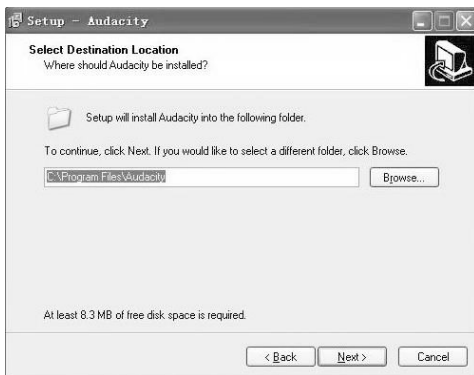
Setup - Audacity

Select Destination Location
Where should Audacity be installed?

Setup will install Audacity into the following folder.

To continue, click Next. If you would like to select a different folder, click Browse.

C:\Program Files\Audacity

Browse...

At least 8.3 MB of free disk space is required.

< Back

Next >

Cancel